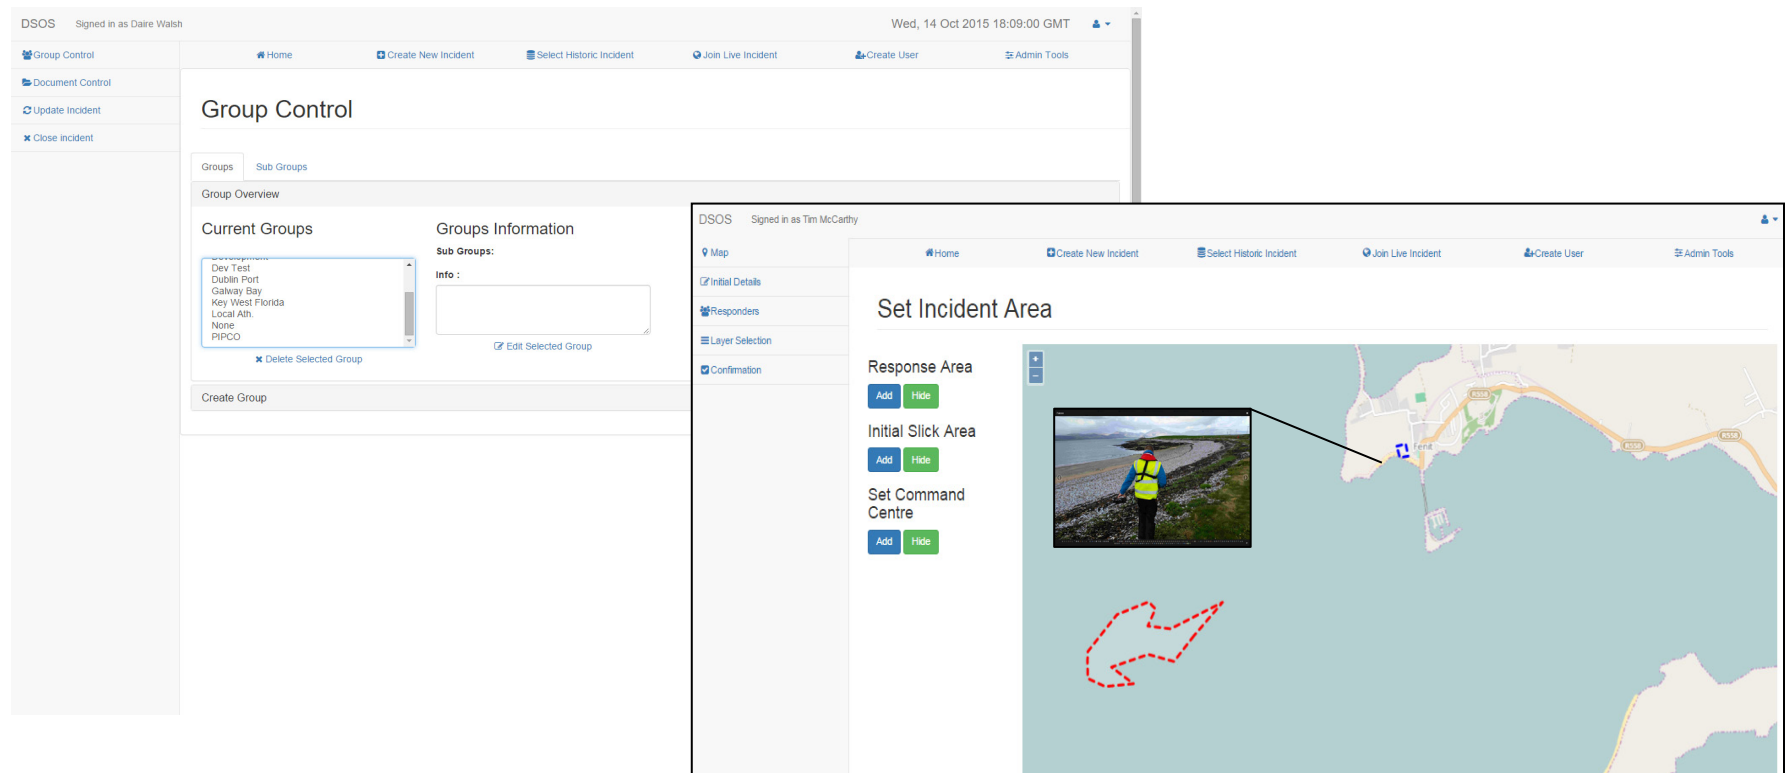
DSOS Signed in as Daire Walsh

Wed, 14 Oct 2015 18:09:00 GMT

Group Control
Document Control
Update Incident
Close incident

Home Create New Incident Select Historic Incident Join Live Incident Create User Admin Tools

Group Control

Groups Sub Groups

Group Overview

Current Groups

Development
Dev Test
Dublin Port
Galway Bay
Key West Florida
Local Ath.
None
PIPCO

Delete Selected Group

Groups Information

Sub Groups:

Info :

Edit Selected Group

Create Group

DSOS Signed in as Tim McCarthy

Map
Initial Details
Responders
Layer Selection
Confirmation

Home Create New Incident Select Historic Incident Join Live Incident Create User Admin Tools

Set Incident Area

Response Area

Add Hide

Initial Slick Area

Add Hide

Set Command Centre

Add Hide

+
−

R558
Fenit
R551
R551